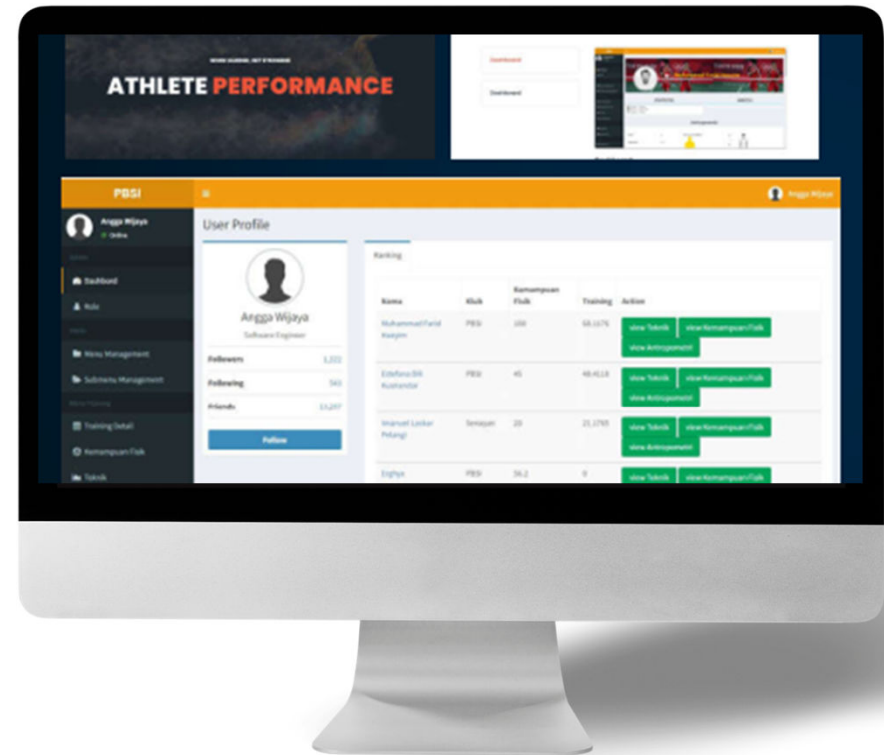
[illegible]

ATHLETE PERFORMANCE

Dashboard

Dashboard

PBSI

Angga Wijaya

Angga Wijaya
Online

Dashboard

Role

Menu Management

Submenu Management

Training Detail

Kemampuan Fisik

Teknik

User Profile

Angga Wijaya
Software Engineer

Followers 1,322

Following 543

Friends 13,287

Follow

Ranking

| Nama | Klub | Kemampuan Fisik | Training | Action |
|---|---|---|---|---|
| Muhammad Farid Hasyim | PBSI | 100 | 68.1676 | view Teknik view Kemampuan Fisik view Antropometri |
| Edelfano Bil Kuskandar | PBSI | 45 | 48.4118 | view Teknik view Kemampuan Fisik view Antropometri |
| Imanuel Laskar Pelangi | Senayan | 20 | 21.1785 | view Teknik view Kemampuan Fisik view Antropometri |
| Erghya | PBSI | 56.2 | 0 | view Teknik view Kemampuan Fisik |